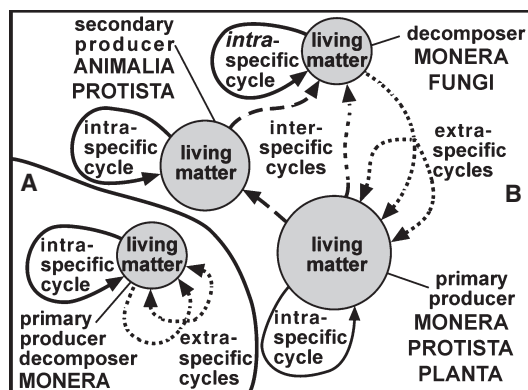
secondary producer ANIMALIA PROTISTA

intra-specific cycle

living matter

decomposer MONERA FUNGI

intra-specific cycle

living matter

inter-specific cycles

extra-specific cycles

A

B

living matter

intra-specific cycle

living matter

primary producer decomposer MONERA

extra-specific cycles

intra-specific cycle

primary producer MONERA PROTISTA PLANTA